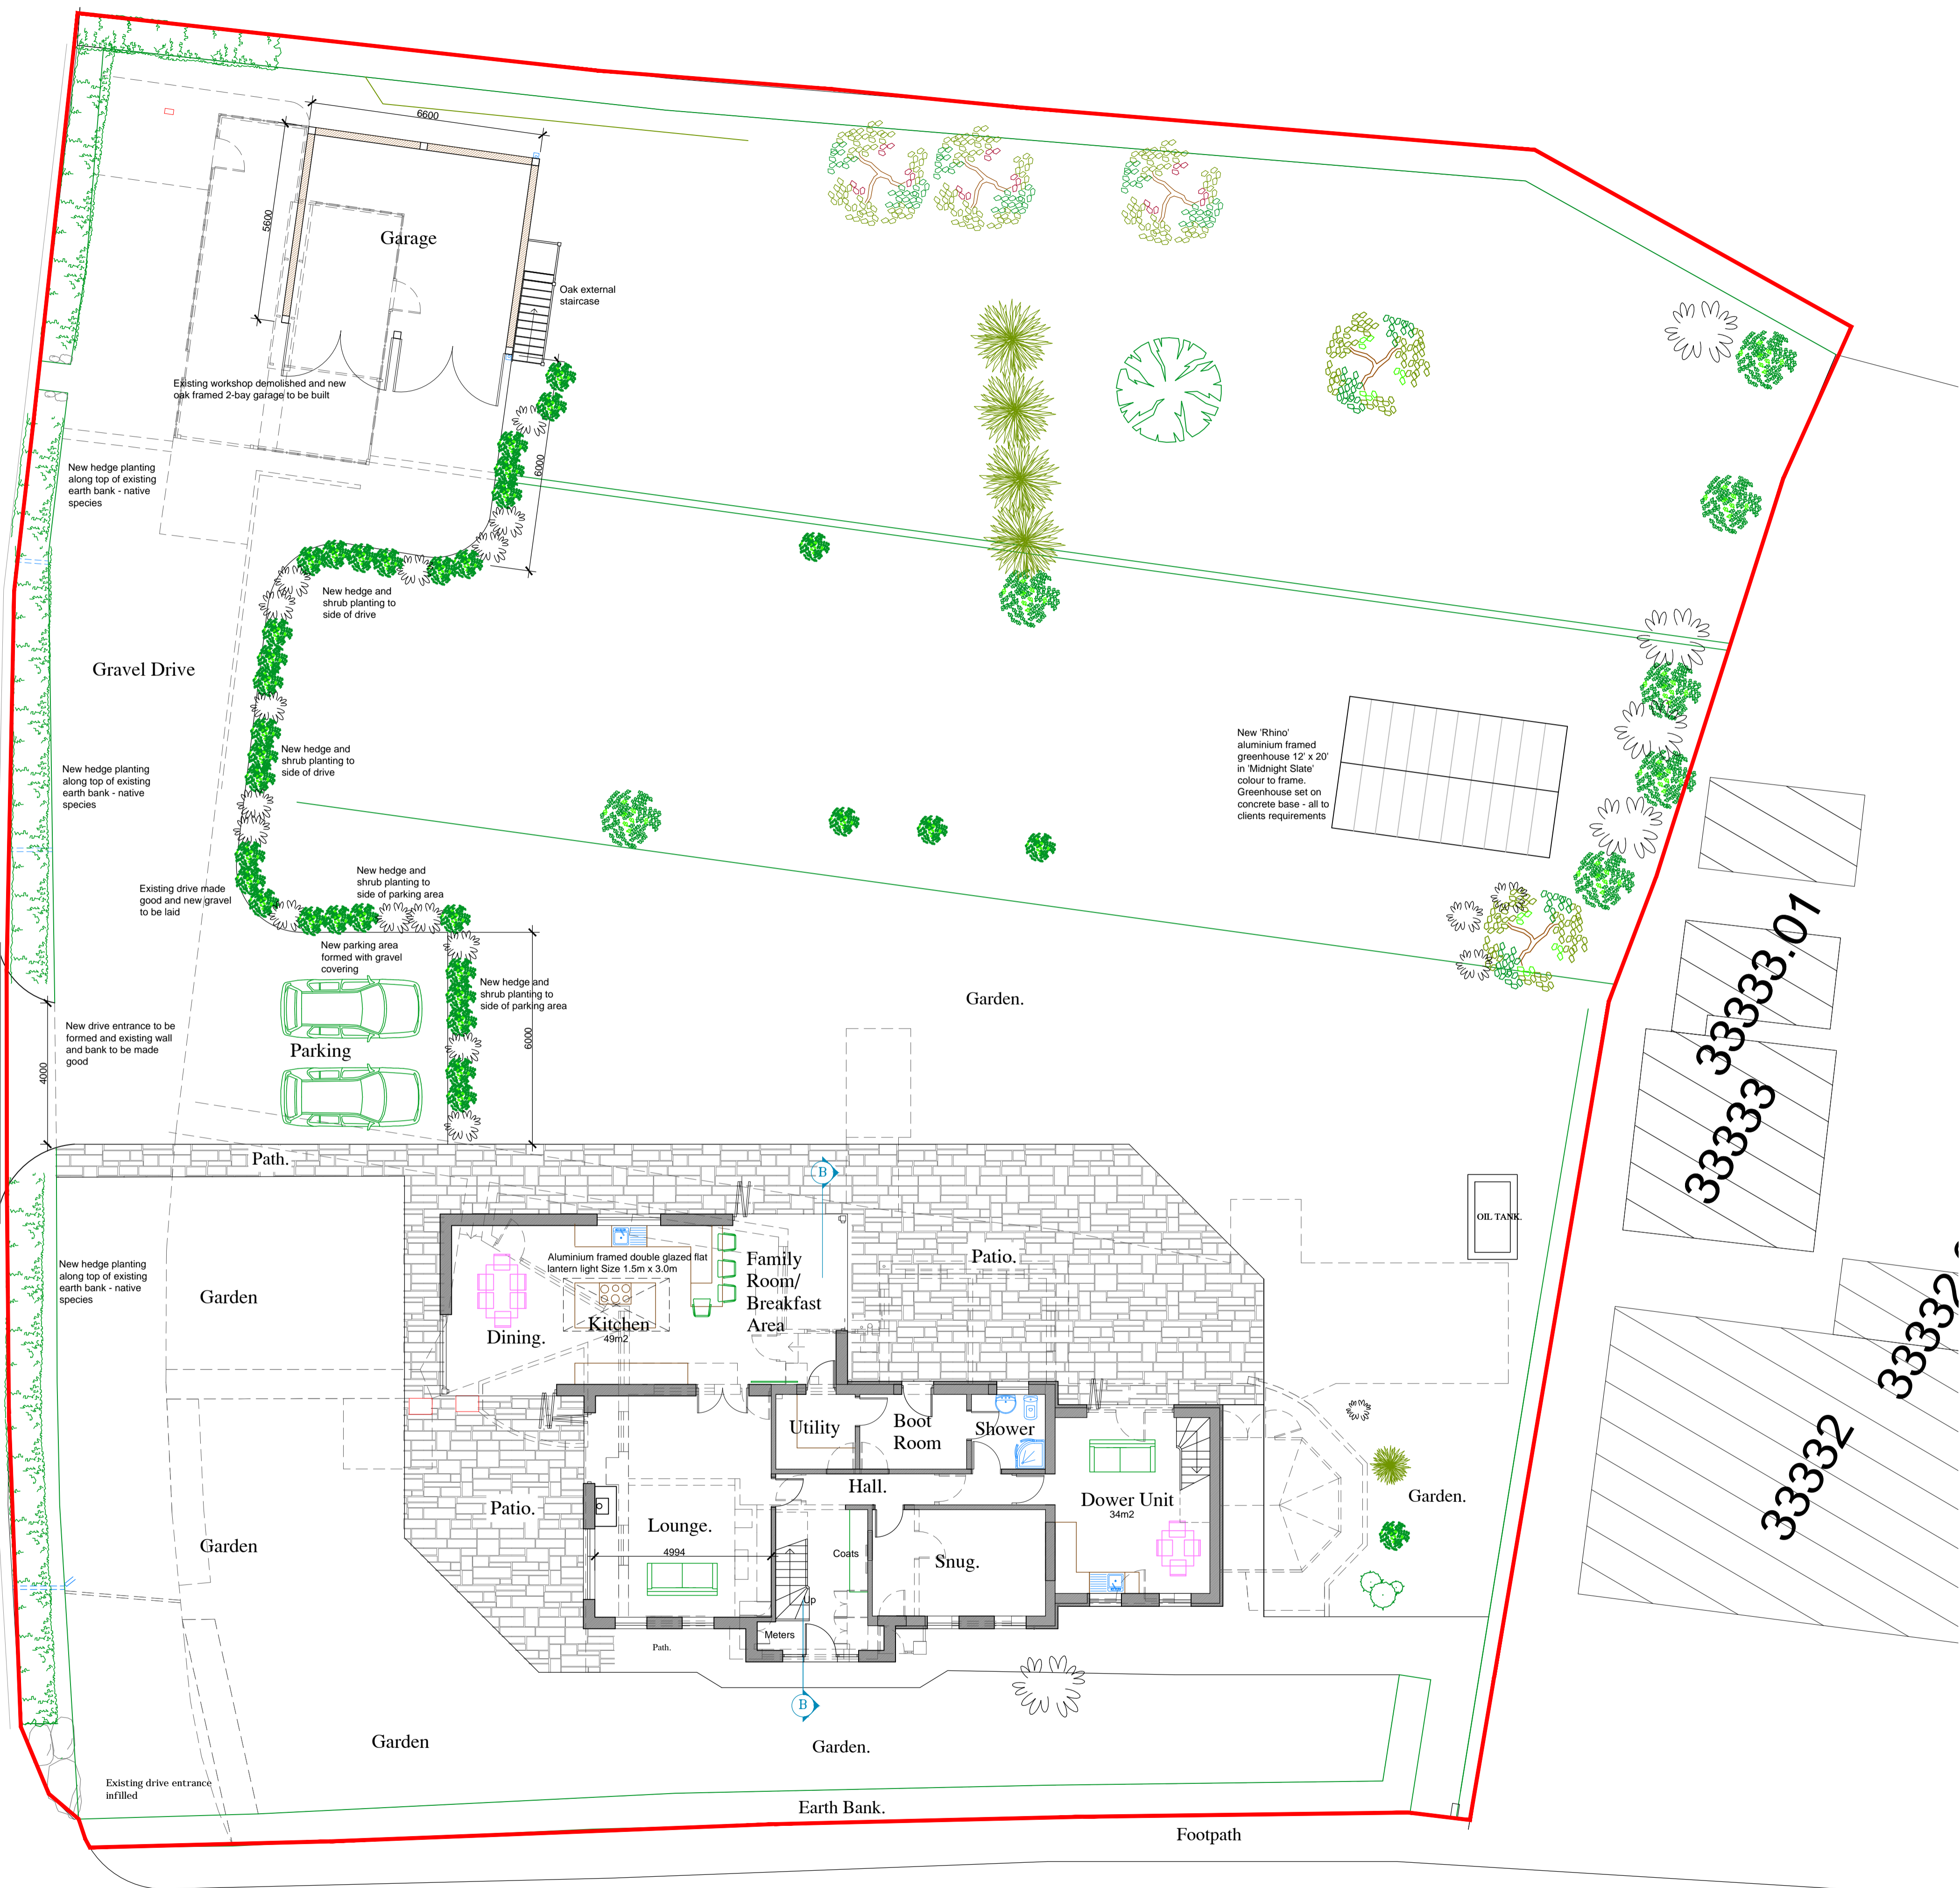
6600
5600
Garage
Oak external staircase
Existing workshop demolished and new oak framed 2-bay garage to be built
New hedge planting along top of existing earth bank - native species
6000
New hedge and shrub planting to side of drive
Gravel Drive
New hedge and shrub planting to side of drive
New hedge planting along top of existing earth bank - native species
New 'Rhino' aluminium framed greenhouse 12' x 20' in 'Midnight Slate' colour to frame. Greenhouse set on concrete base - all to clients requirements
Existing drive made good and new gravel to be laid
New hedge and shrub planting to side of parking area
New parking area formed with gravel covering
New hedge and shrub planting to side of parking area
33333.01
Garden.
New drive entrance to be formed and existing wall and bank to be made good
Parking
6000
4000
33333
Path.
B
OIL TANK.
New hedge planting along top of existing earth bank - native species
Aluminium framed double glazed flat lantern light Size 1.5m x 3.0m
Family Room/ Breakfast Area
Patio.
33332
Garden
Dining.
Kitchen
49m2
Utility
Boot Room
Shower
Hall.
33332
Dower Unit
34m2
Garden.
Patio.
Lounge.
4994
Coats
Snug.
Garden
Up
Meters
Path.
B
Garden
Garden.
Existing drive entrance infilled
Earth Bank.
Footpath